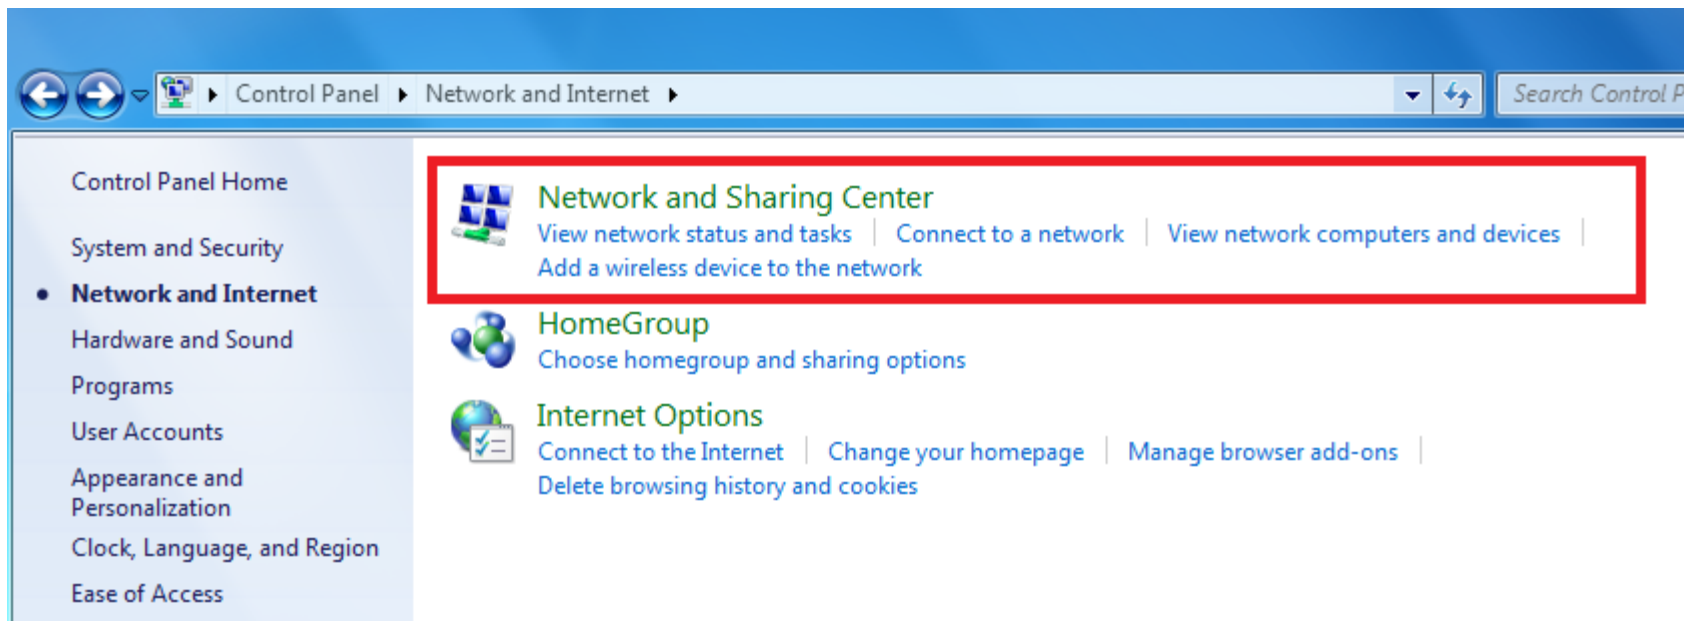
Control Panel ▸ Network and Internet ▸

Search Control P

Control Panel Home

System and Security

Network and Internet

Hardware and Sound

Programs

User Accounts

Appearance and Personalization

Clock, Language, and Region

Ease of Access

Network and Sharing Center

View network status and tasks | Connect to a network | View network computers and devices | Add a wireless device to the network

HomeGroup

Choose homegroup and sharing options

Internet Options

Connect to the Internet | Change your homepage | Manage browser add-ons | Delete browsing history and cookies